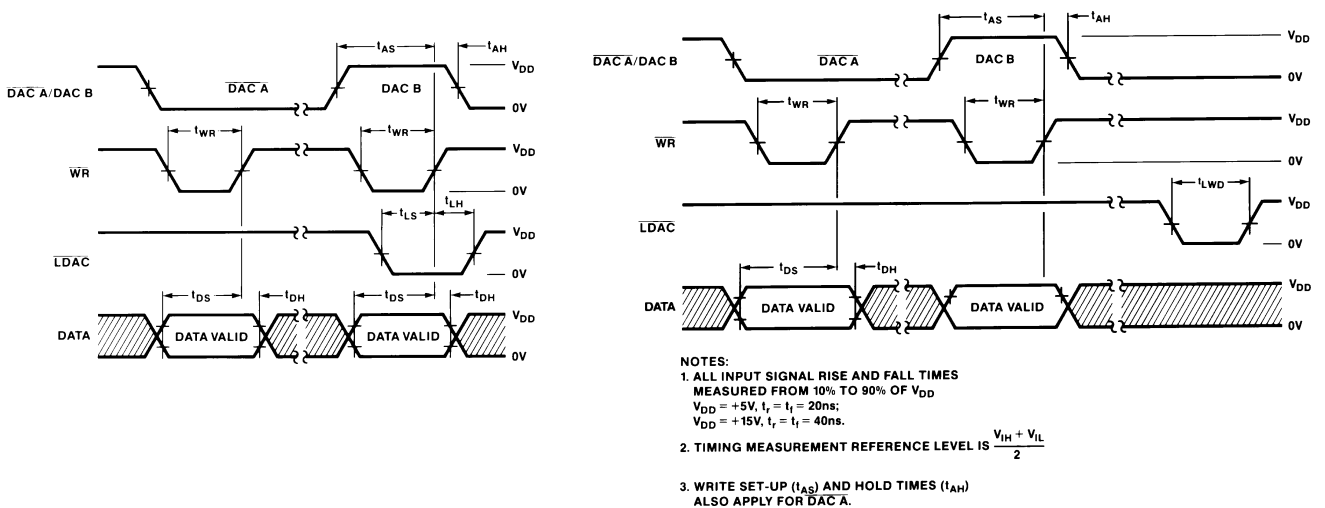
$t_{AS}$
$t_{AH}$
$\overline{DAC\ A}$/DAC B
$\overline{DAC\ A}$
DAC B
$V_{DD}$
0V
$t_{WR}$
$t_{WR}$
$\overline{WR}$
$V_{DD}$
0V
$t_{LH}$
$t_{LS}$
$\overline{LDAC}$
$V_{DD}$
0V
$t_{DS}$
$t_{DH}$
$t_{DS}$
$t_{DH}$
DATA
DATA VALID
DATA VALID
$V_{DD}$
0V

$t_{AS}$
$t_{AH}$
$\overline{DAC\ A}$/DAC B
$\overline{DAC\ A}$
DAC B
$V_{DD}$
0V
$t_{WR}$
$t_{WR}$
$\overline{WR}$
$V_{DD}$
0V
$t_{LWD}$
$\overline{LDAC}$
$V_{DD}$
0V
$t_{DS}$
$t_{DH}$
DATA
DATA VALID
DATA VALID
$V_{DD}$
0V

NOTES:
1. ALL INPUT SIGNAL RISE AND FALL TIMES MEASURED FROM 10% TO 90% OF $V_{DD}$
$V_{DD}$ = +5V, $t_r = t_f$ = 20ns;
$V_{DD}$ = +15V, $t_r = t_f$ = 40ns.
2. TIMING MEASUREMENT REFERENCE LEVEL IS $\frac{V_{IH} + V_{IL}}{2}$
3. WRITE SET-UP ($t_{AS}$) AND HOLD TIMES ($t_{AH}$) ALSO APPLY FOR $\overline{DAC\ A}$.